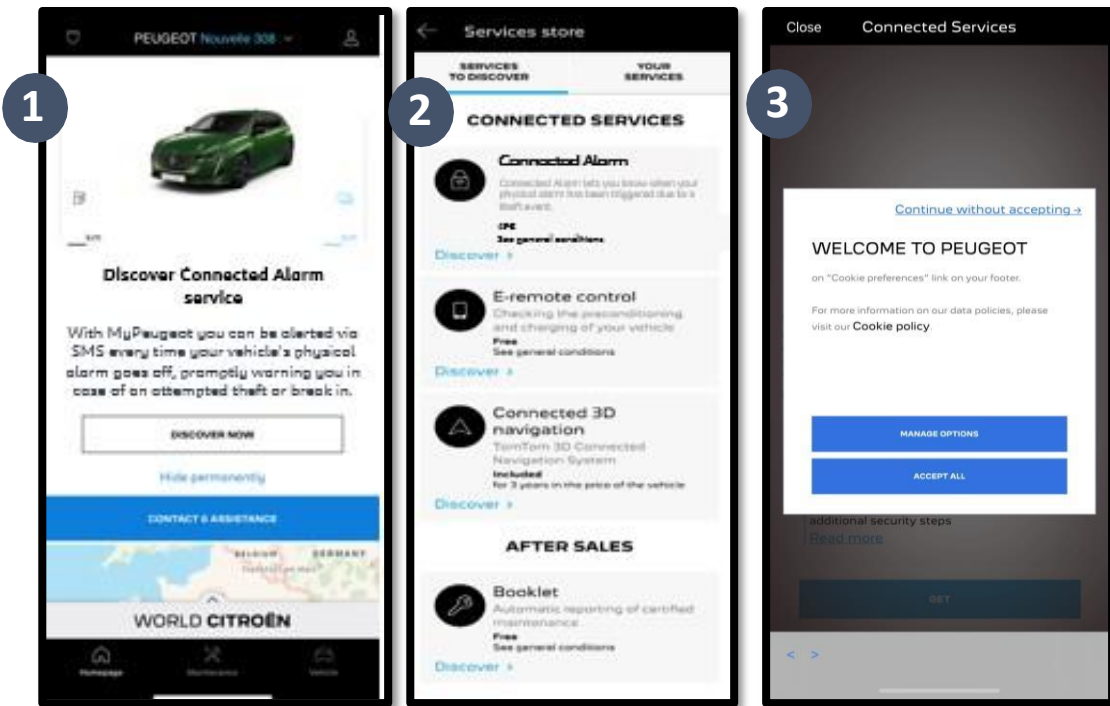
1

PEUGEOT Nouvelle 308

Discover Connected Alarm service

With MyPeugeot you can be alerted via SMS every time your vehicle's physical alarm goes off, promptly warning you in case of an attempted theft or break in.

DISCOVER NOW

Hide permanently

CONTACT & ASSISTANCE

BELGIUM GERMANY

WORLD CITROËN

Homepage Maintenance Vehicle

2

Services store

SERVICES TO DISCOVER

YOUR SERVICES

CONNECTED SERVICES

Connected Alarm

Connected Alarm lets you know when your physical alarm has been triggered due to a theft event.

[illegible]
See general conditions

Discover >

E-remote control

Checking the preconditioning and charging of your vehicle

Free
See general conditions

Discover >

Connected 3D navigation

TomTom 3D Connected Navigation System

Included
for 3 years in the price of the vehicle

Discover >

AFTER SALES

Booklet

Automatic reporting of certified maintenance

Free
See general conditions

Discover >

3

Close Connected Services

Continue without accepting →

WELCOME TO PEUGEOT

on "Cookie preferences" link on your footer.

For more information on our data policies, please visit our Cookie policy.

MANAGE OPTIONS

ACCEPT ALL

additional security steps

Read more

GET

< >